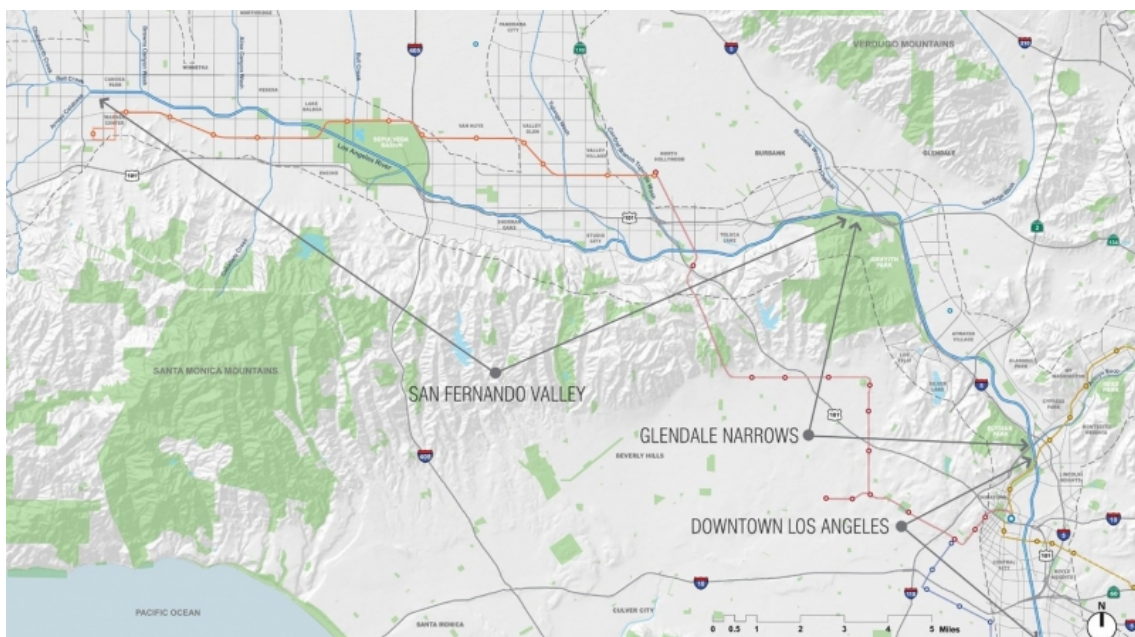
VERDUGO MOUNTAINS

SEPULVEDA BASIN

Los Angeles River

BURBANK

GLENDALE

GRIFFITH PARK

SANTA MONICA MOUNTAINS

SAN FERNANDO VALLEY

GLENDALE NARROWS

DOWNTOWN LOS ANGELES

BEVERLY HILLS

PACIFIC OCEAN

SANTA MONICA

CULVER CITY

0 0.5 1 2 3 4 5 Miles

N

405

5

101

110

10

2

134